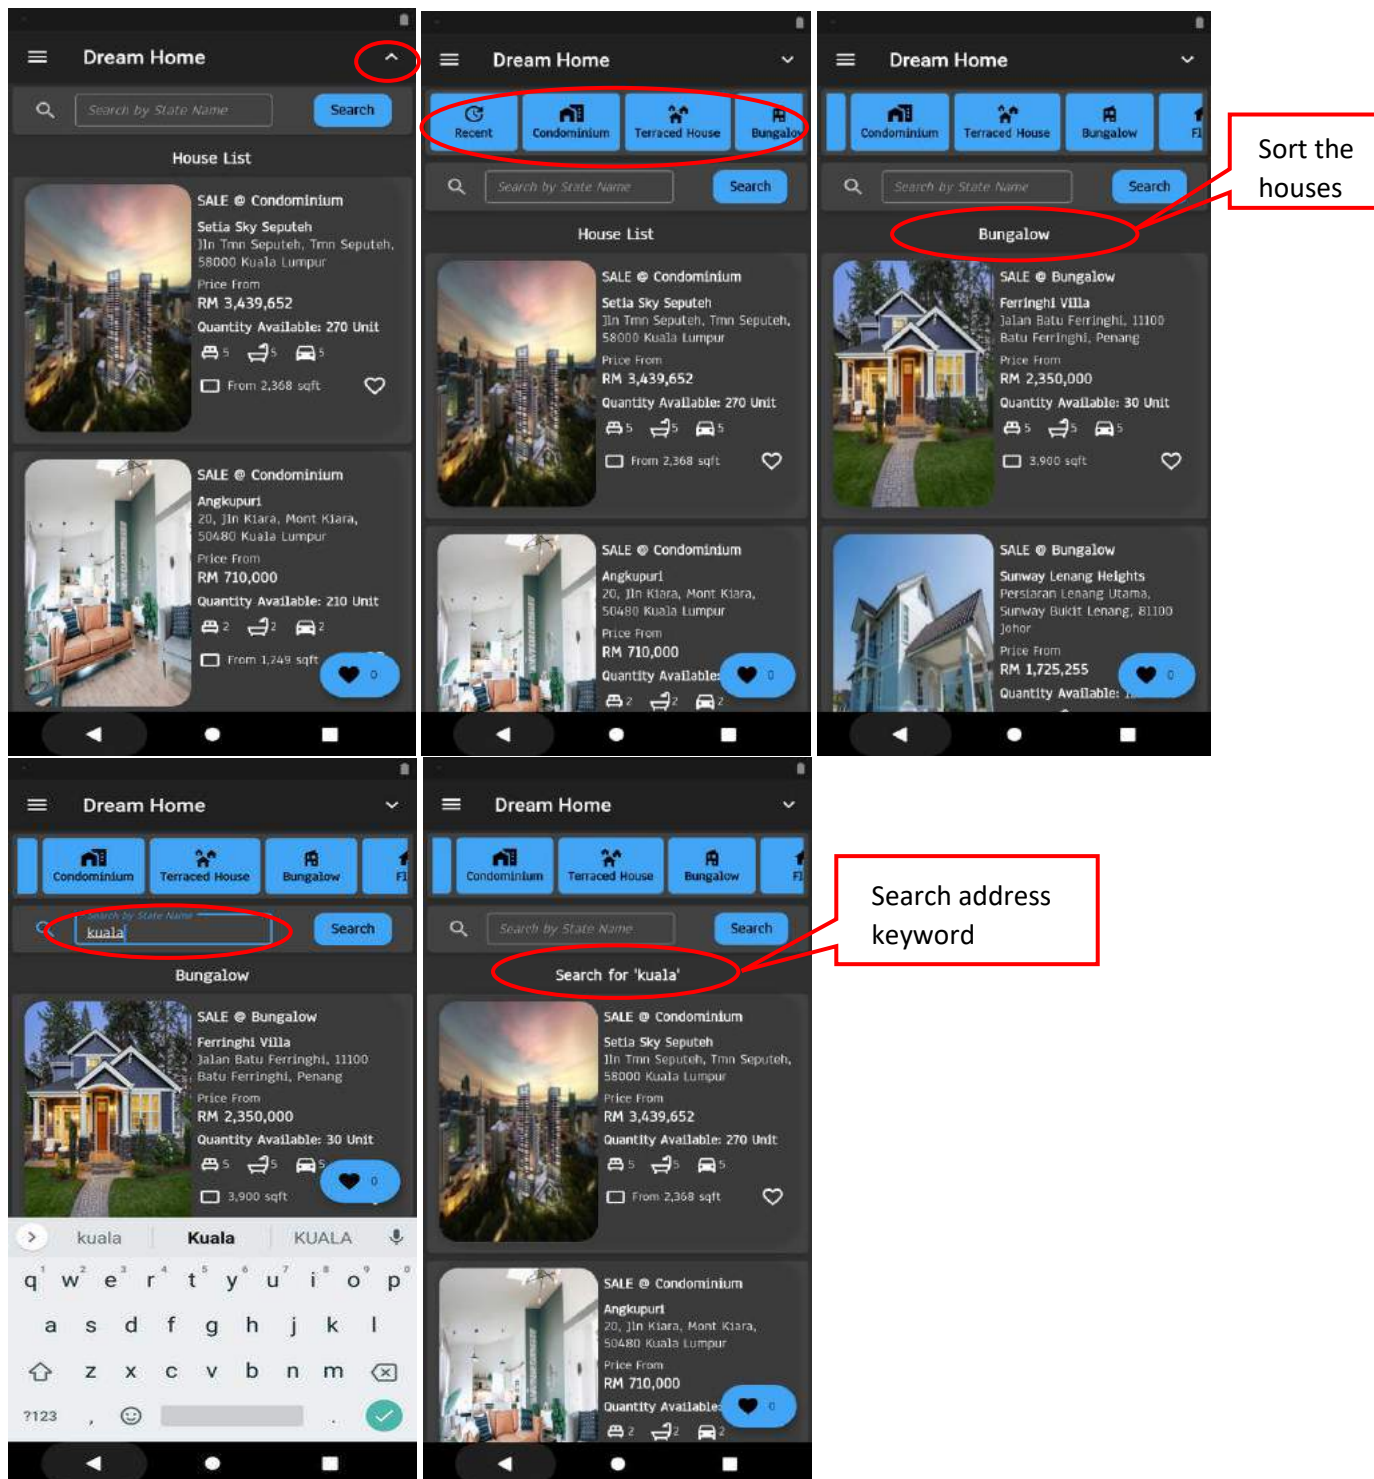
Dream Home

Search by State Name
Search

House List

SALE @ Condominium
Setia Sky Seputeh
Jln Tmn Seputeh, Tmn Seputeh, 58000 Kuala Lumpur
Price From
RM 3,439,652
Quantity Available: 270 Unit
5 5 5
From 2,368 sqft

SALE @ Condominium
Angkupuri
20, Jln Kiara, Mont Kiara, 50480 Kuala Lumpur
Price From
RM 710,000
Quantity Available: 210 Unit
2 2 2
From 1,249 sqft
0

Dream Home

Recent
Condominium
Terraced House
Bungalow

Search by State Name
Search

House List

SALE @ Condominium
Setia Sky Seputeh
Jln Tmn Seputeh, Tmn Seputeh, 58000 Kuala Lumpur
Price From
RM 3,439,652
Quantity Available: 270 Unit
5 5 5
From 2,368 sqft

SALE @ Condominium
Angkupuri
20, Jln Kiara, Mont Kiara, 50480 Kuala Lumpur
Price From
RM 710,000
Quantity Available:
0
2 2 2

Dream Home

Condominium
Terraced House
Bungalow
Fl

Search by State Name
Search

Bungalow

Sort the houses

SALE @ Bungalow
Ferringhi Villa
Jalan Batu Ferringhi, 11100 Batu Ferringhi, Penang
Price From
RM 2,350,000
Quantity Available: 30 Unit
5 5 5
3,900 sqft

SALE @ Bungalow
Sunway Lenang Heights
Persiaran Lenang Utama, Sunway Bukit Lenang, 81100 Johor
Price From
RM 1,725,255
Quantity Available:
0

Dream Home

Condominium
Terraced House
Bungalow
Fl

Search by State Name
kuala
Search

Bungalow

SALE @ Bungalow
Ferringhi Villa
Jalan Batu Ferringhi, 11100 Batu Ferringhi, Penang
Price From
RM 2,350,000
Quantity Available: 30 Unit
5 5 5
3,900 sqft
0

kuala Kuala KUALA
q w e r t y u i o p
a s d f g h j k l
z x c v b n m
?123 , .

Dream Home

Condominium
Terraced House
Bungalow
Fl

Search by State Name
Search

Search for 'kuala'

Search address keyword

SALE @ Condominium
Setia Sky Seputeh
Jln Tmn Seputeh, Tmn Seputeh, 58000 Kuala Lumpur
Price From
RM 3,439,652
Quantity Available: 270 Unit
5 5 5
From 2,368 sqft

SALE @ Condominium
Angkupuri
20, Jln Kiara, Mont Kiara, 50480 Kuala Lumpur
Price From
RM 710,000
Quantity Available:
0
2 2 2